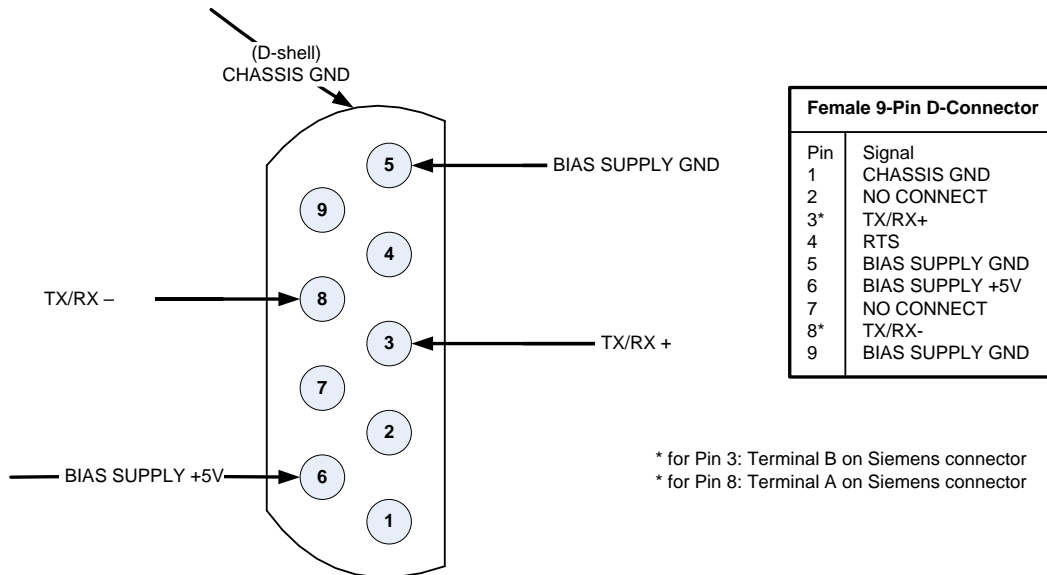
(D-shell)
CHASSIS GND

5
BIAS SUPPLY GND
9
4
TX/RX –
8
3
TX/RX +
7
2
BIAS SUPPLY +5V
6
1

| Female 9-Pin D-Connector | |
|---|---|
| Pin | Signal |
| 1 | CHASSIS GND |
| 2 | NO CONNECT |
| 3* | TX/RX+ |
| 4 | RTS |
| 5 | BIAS SUPPLY GND |
| 6 | BIAS SUPPLY +5V |
| 7 | NO CONNECT |
| 8* | TX/RX- |
| 9 | BIAS SUPPLY GND |

* for Pin 3: Terminal B on Siemens connector
* for Pin 8: Terminal A on Siemens connector